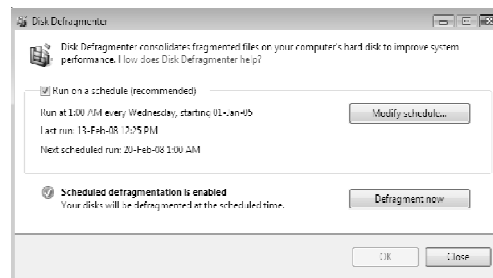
Disk Defragmenter

Disk Defragmenter consolidates fragmented files on your computer's hard disk to improve system performance. How does Disk Defragmenter help?

Run on a schedule (recommended)

Run at 1:00 AM every Wednesday, starting 01-Jan-05

Modify schedule...

Last run: 13-Feb-08 12:25 PM

Next scheduled run: 20-Feb-08 1:00 AM

Scheduled defragmentation is enabled
Your disks will be defragmented at the scheduled time.

Defragment now

OK

Close